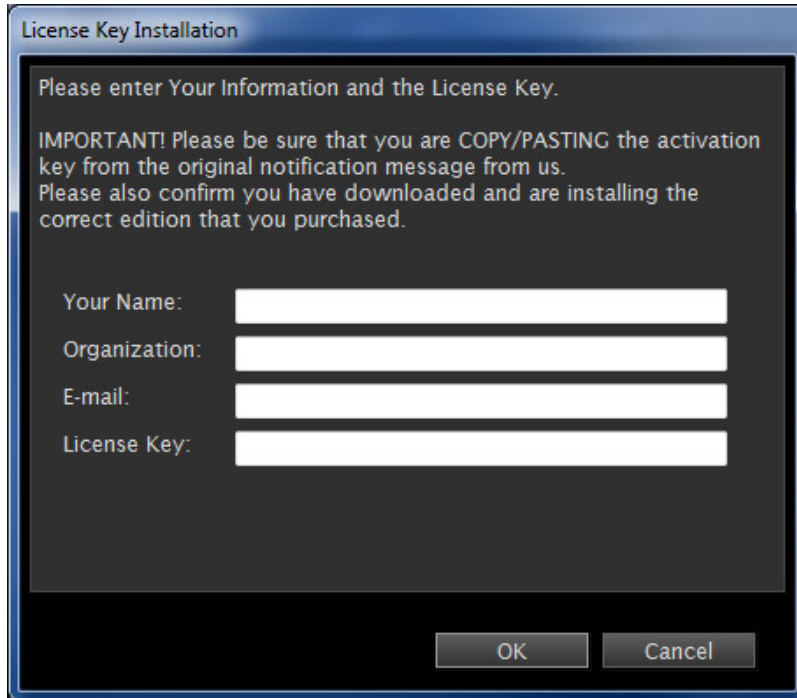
License Key Installation

Please enter Your Information and the License Key.

IMPORTANT! Please be sure that you are COPY/PASTING the activation key from the original notification message from us.
Please also confirm you have downloaded and are installing the correct edition that you purchased.

Your Name:
Organization:
E-mail:
License Key:

OK
Cancel